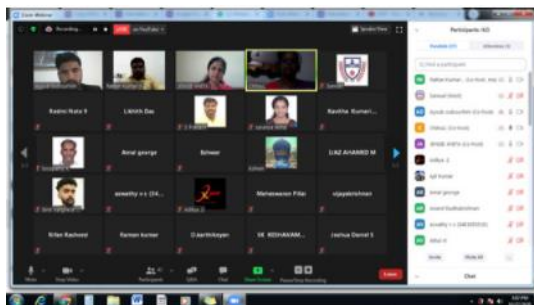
Zoom Webinar

Recording...

LIVE on YouTube

Speaker View

Participants (42)

Panelists (37)

Attendees (5)

Rakesh Kumar (Co-host, Me) (Ht...

Samuel (Host)

Ayush Subramani (Co-host)

Vishnu (Co-host)

JENSE ANITH (Co-host)

Aditya S

Ajit Kumar

Amal george

Anand Radhakrishnan

aswathy v s (SANDEEP)

Athul

Invite

Mute All

Chat

Rakesh Kumar

Suresh Kumar

Dr. Anitha

Nithya

Sandeep

Radhi Nair 9

LAKHI Das

Kavitha Kumari...

S Prakash

Jasmine Anne

Sreejith S

Amal george

Nirmal

Johan

IJAZ AHAMED M

Sree Raghavan

aswathy v s (SA...

Athul S

Maheswaran Pillai

vijayakrishnan

Nifen Rasheed

Raman Kumar

D.karthikeyan

VK RESHAKAM...

Joshua Daniel S

Mute

Stop Video

Participants

Q&A

Chat

Share Screen

Pause/Stop Recording

Leave

3:07 PM